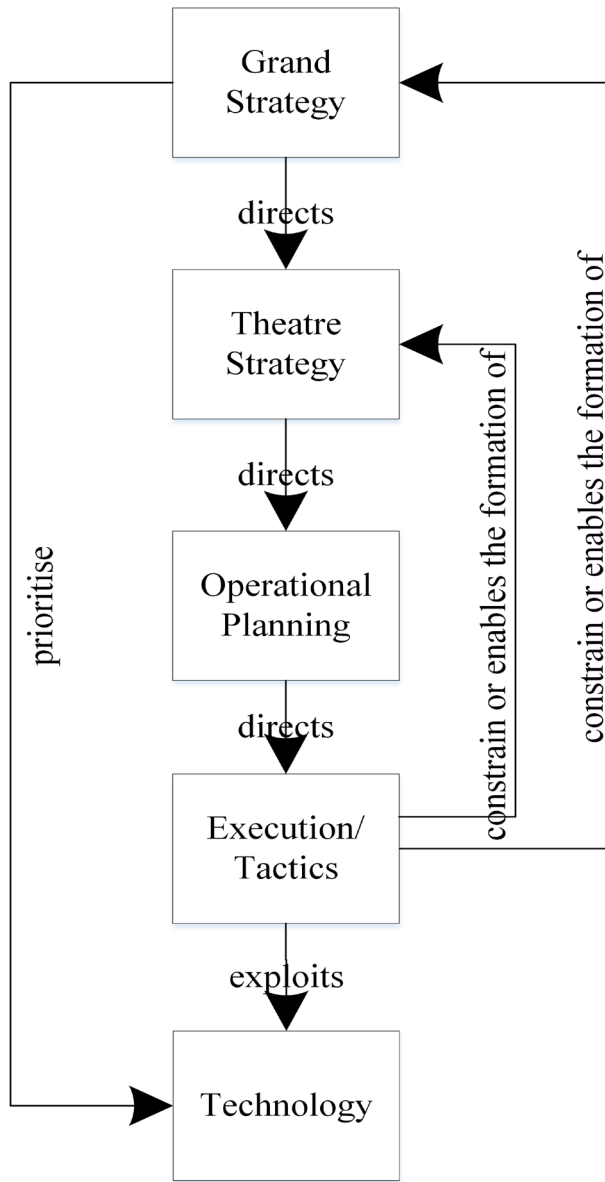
Grand Strategy

directs

Theatre Strategy

directs

Operational Planning

directs

Execution/ Tactics

exploits

Technology

prioritise

constrain or enables the formation of

constrain or enables the formation of